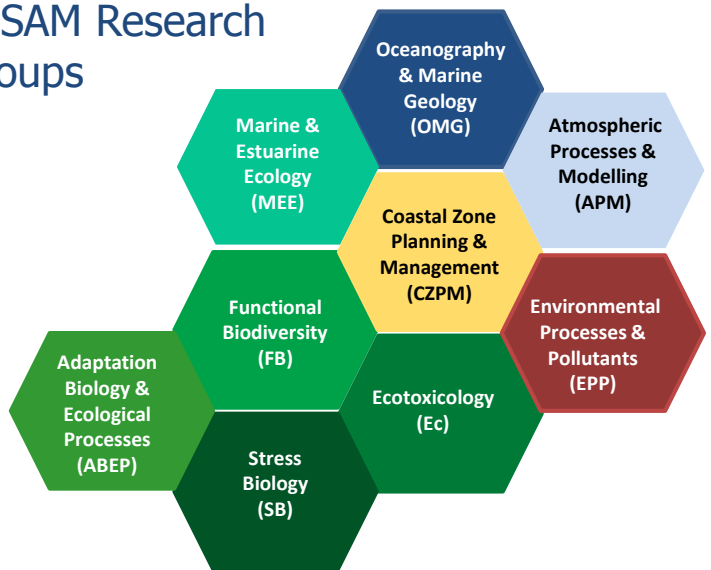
SAM Research
oups

Oceanography & Marine Geology (OMG)

Marine & Estuarine Ecology (MEE)

Atmospheric Processes & Modelling (APM)

Coastal Zone Planning & Management (CZPM)

Functional Biodiversity (FB)

Environmental Processes & Pollutants (EPP)

Adaptation Biology & Ecological Processes (ABEP)

Ecotoxicology (Ec)

Stress Biology (SB)